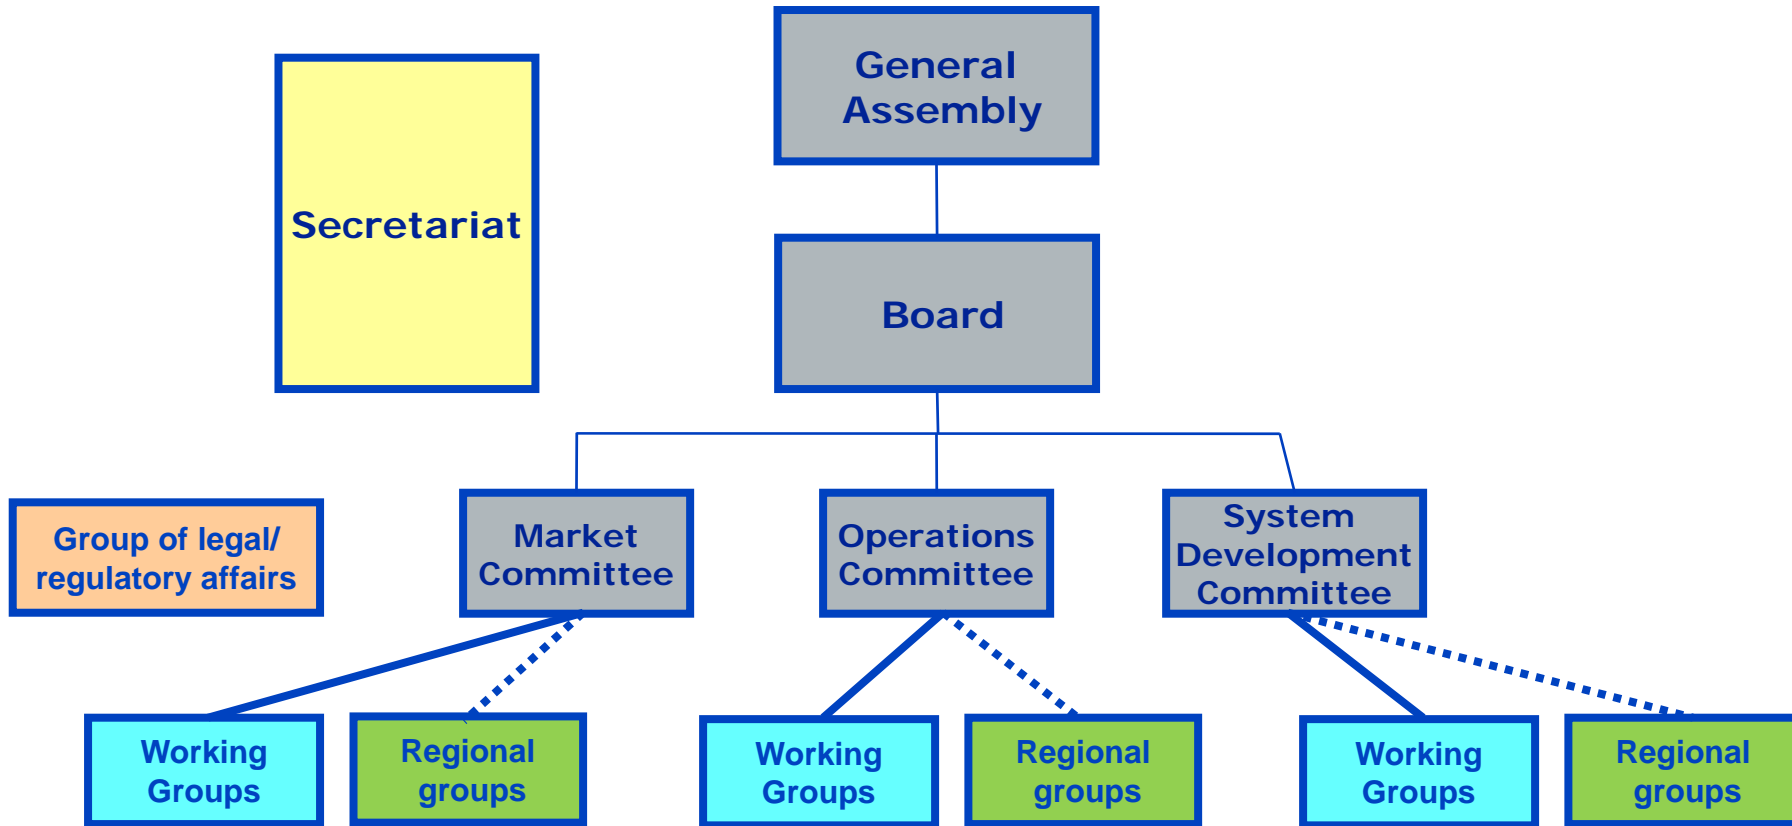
Secretariat

General Assembly

Board

Group of legal/ regulatory affairs

Market Committee

Operations Committee

System Development Committee

Working Groups

Regional groups

Working Groups

Regional groups

Working Groups

Regional groups